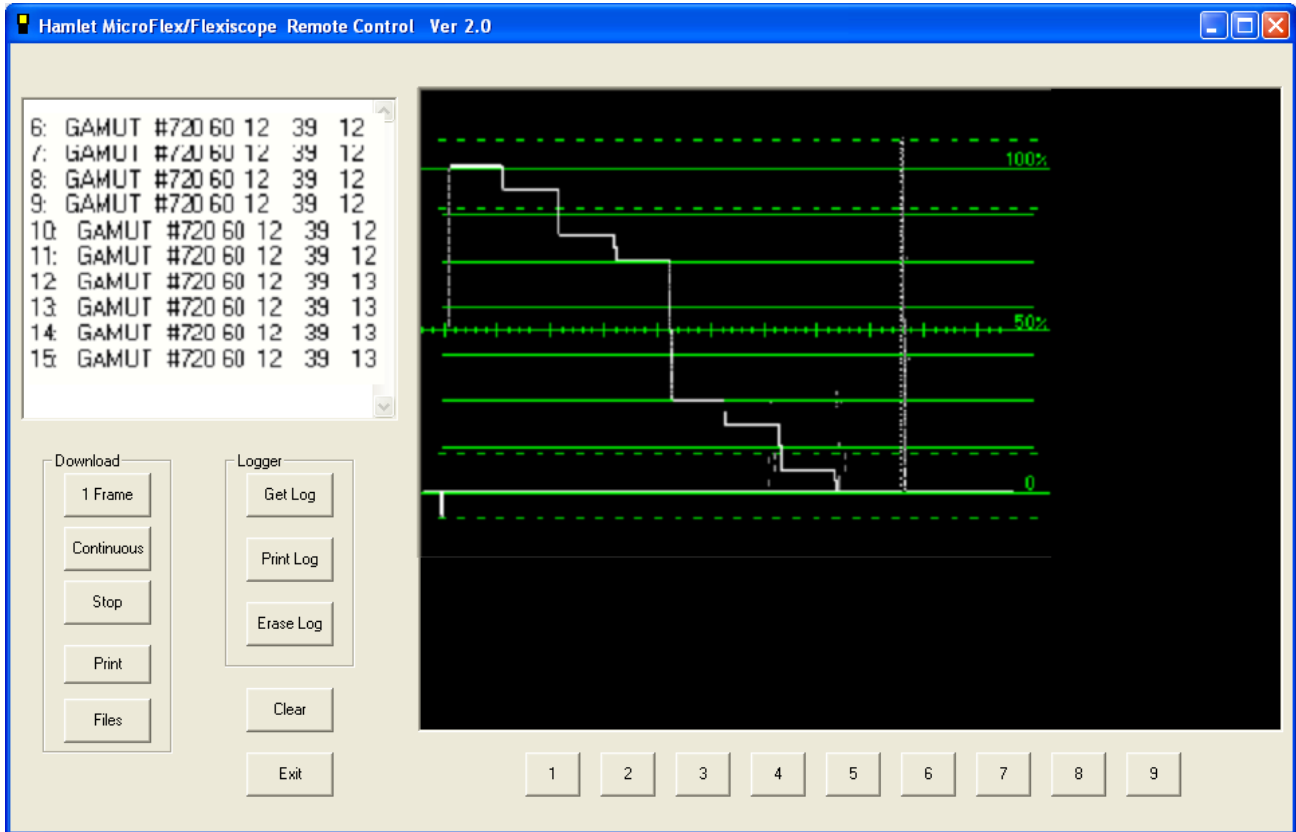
Hamlet MicroFlex/Flexiscope Remote Control Ver 2.0

6: GAMUT #720 60 12 39 12
7: GAMUT #720 60 12 39 12
8: GAMUT #720 60 12 39 12
9: GAMUT #720 60 12 39 12
10: GAMUT #720 60 12 39 12
11: GAMUT #720 60 12 39 12
12: GAMUT #720 60 12 39 13
13: GAMUT #720 60 12 39 13
14: GAMUT #720 60 12 39 13
15: GAMUT #720 60 12 39 13

Download
1 Frame
Continuous
Stop
Print
Files

Logger
Get Log
Print Log
Erase Log

Clear
Exit

100%
50%
0

1 2 3 4 5 6 7 8 9